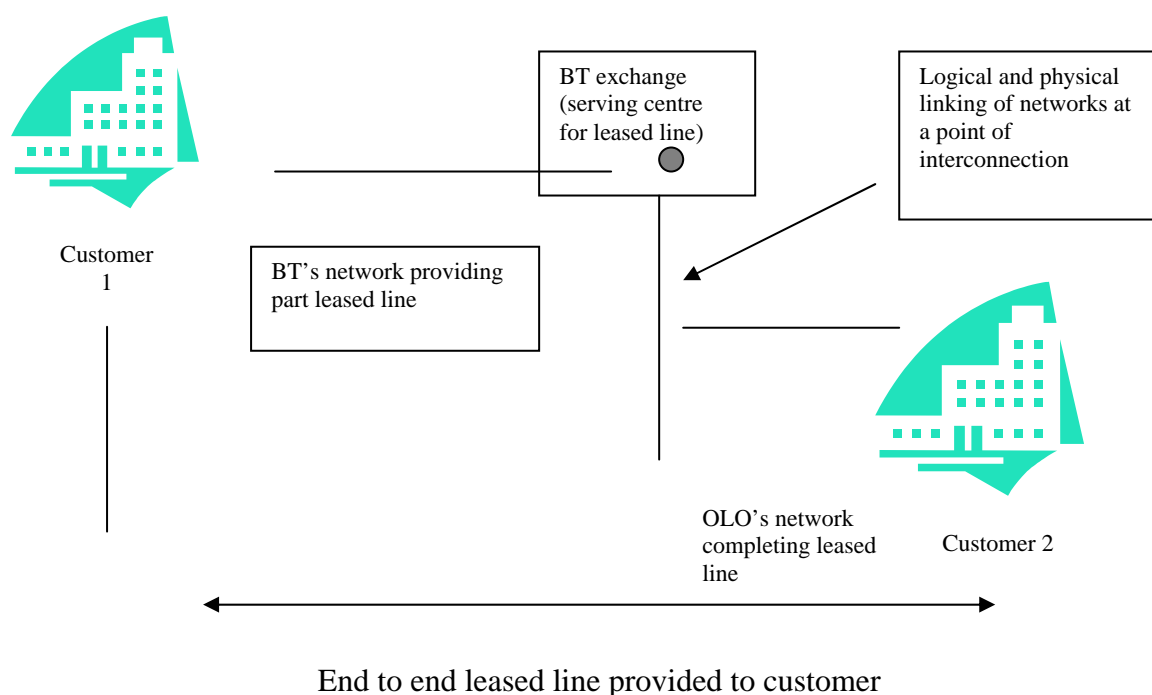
BT exchange (serving centre for leased line)

Logical and physical linking of networks at a point of interconnection

Customer 1

BT's network providing part leased line

OLO's network completing leased line

Customer 2

End to end leased line provided to customer